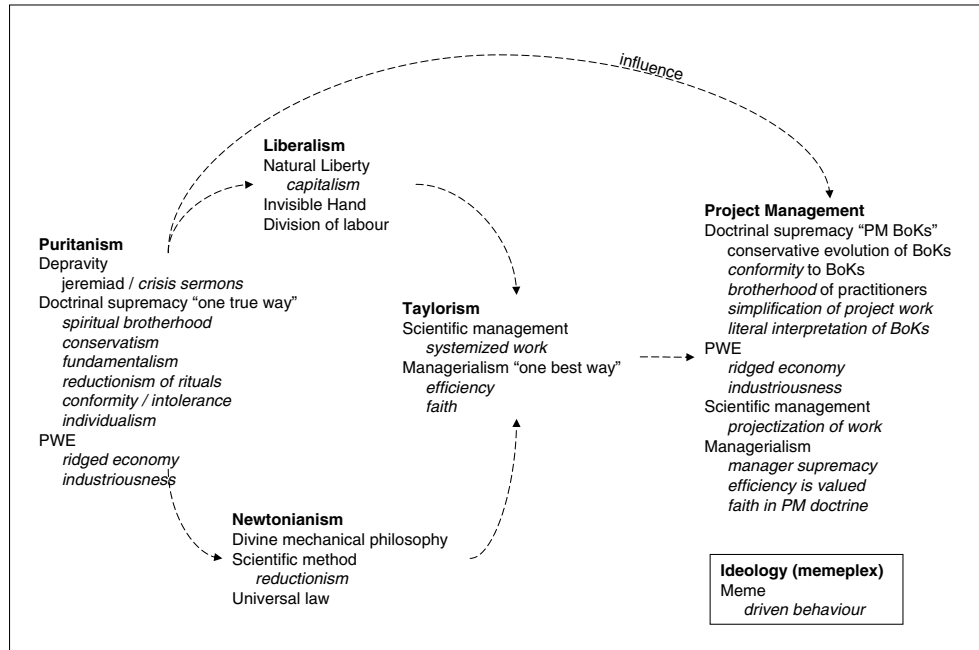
influence

**Liberalism**
Natural Liberty
*capitalism*
Invisible Hand
Division of labour

**Puritanism**
Depravity
jeremiad / *crisis sermons*
Doctrinal supremacy "one true way"
*spiritual brotherhood*
*conservatism*
*fundamentalism*
*reductionism of rituals*
*conformity / intolerance*
*individualism*
PWE
*ridged economy*
*industriousness*

**Taylorism**
Scientific management
*systemized work*
Managerialism "one best way"
*efficiency*
*faith*

**Project Management**
Doctrinal supremacy "PM BoKs"
*conservative evolution of BoKs*
*conformity* to BoKs
*brotherhood* of practitioners
*simplification of project work*
*literal interpretation of BoKs*
PWE
*ridged economy*
*industriousness*
Scientific management
*projectization of work*
Managerialism
*manager supremacy*
*efficiency is valued*
*faith in PM doctrine*

**Newtonianism**
Divine mechanical philosophy
Scientific method
*reductionism*
Universal law

**Ideology (memeplex)**
Meme
*driven behaviour*